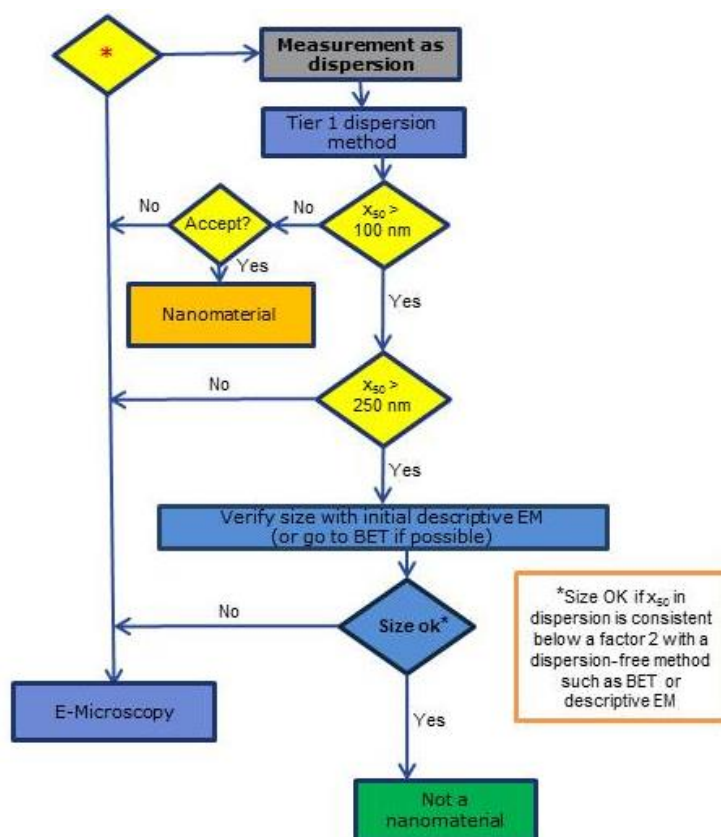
*

Measurement as dispersion

Tier 1 dispersion method

No

Accept?

No

$x_{50}$ > 100 nm

Yes

Nanomaterial

Yes

No

$x_{50}$ > 250 nm

Yes

Verify size with initial descriptive EM (or go to BET if possible)

No

Size ok*

*Size OK if $x_{50}$ in dispersion is consistent below a factor 2 with a dispersion-free method such as BET or descriptive EM

E-Microscopy

Yes

Not a nanomaterial